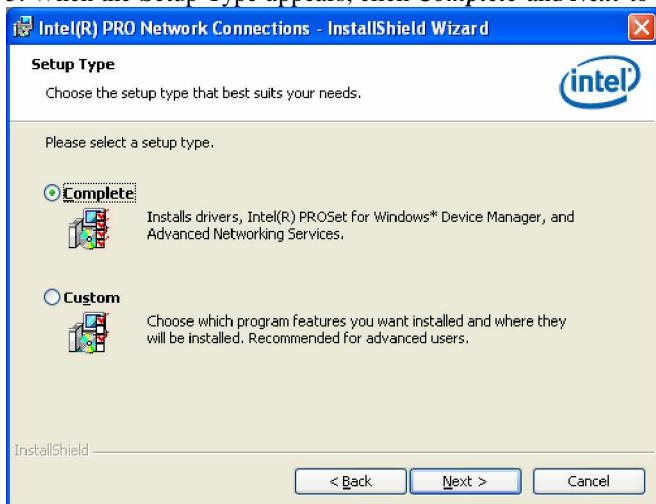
5. When the Setup Type appears, click *Complete* and *Next* to

Intel(R) PRO Network Connections - InstallShield Wizard

Setup Type

Choose the setup type that best suits your needs.

intel

Please select a setup type.

Complete

Installs drivers, Intel(R) PROSet for Windows* Device Manager, and Advanced Networking Services.

Custom

Choose which program features you want installed and where they will be installed. Recommended for advanced users.

InstallShield

< Back

Next >

Cancel